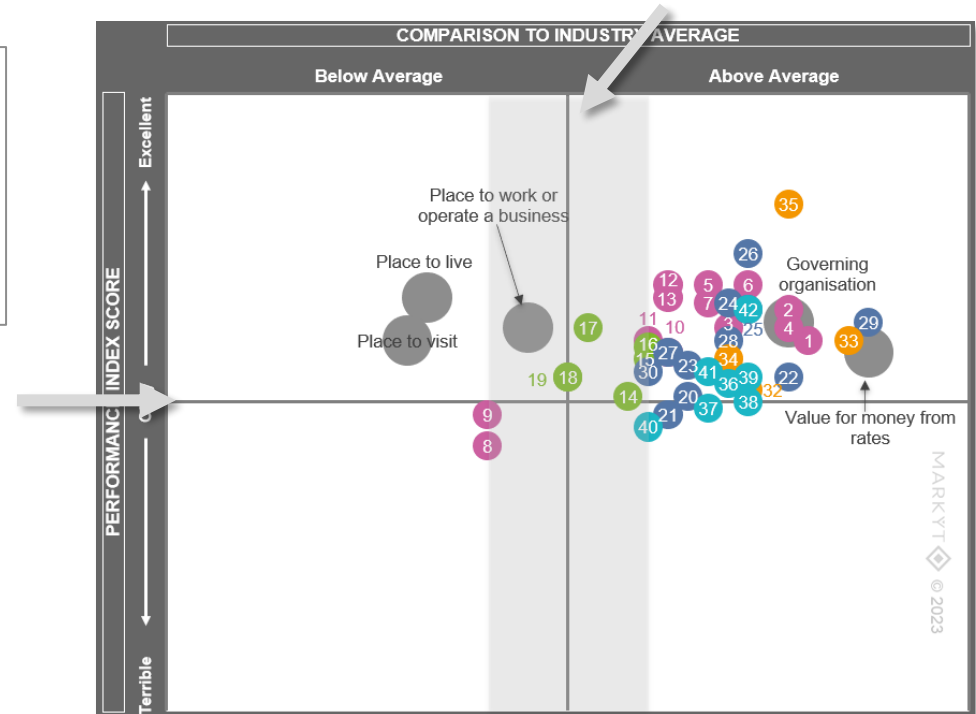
COMPARISON TO INDUSTR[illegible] AVERAGE

Below Average

Above Average

PERFORMANC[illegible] INDEX SCORE

Excellent

Terrible

Place to work or operate a business

Place to live

Place to visit

Governing organisation

Value for money from rates

35
26
12
5
6
13
7
24
42
2
11
10
3
25
4
1
29
33
17
16
15
27
34
30
23
41
39
22
19
18
36
32
14
20
38
37
9
21
40
8

MARKYT © 2023